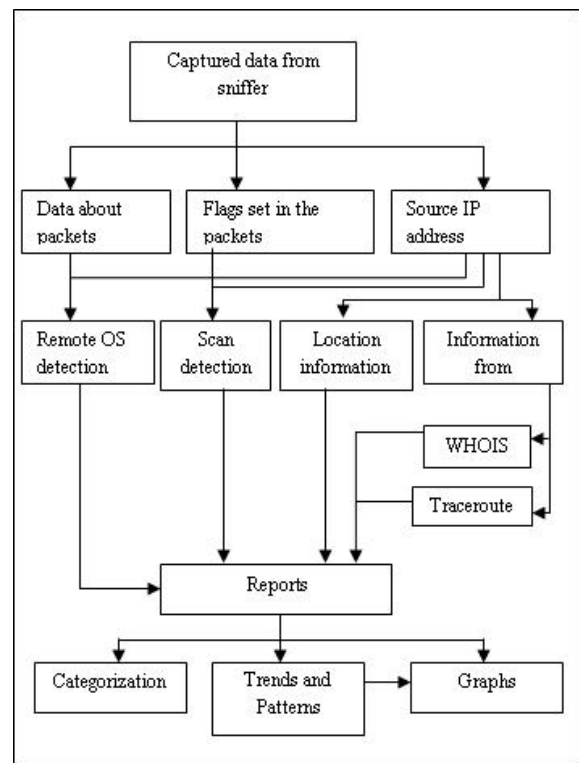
Captured data from sniffer

Data about packets

Flags set in the packets

Source IP address

Remote OS detection

Scan detection

Location information

Information from

WHOIS

Traceroute

Reports

Categorization

Trends and Patterns

Graphs